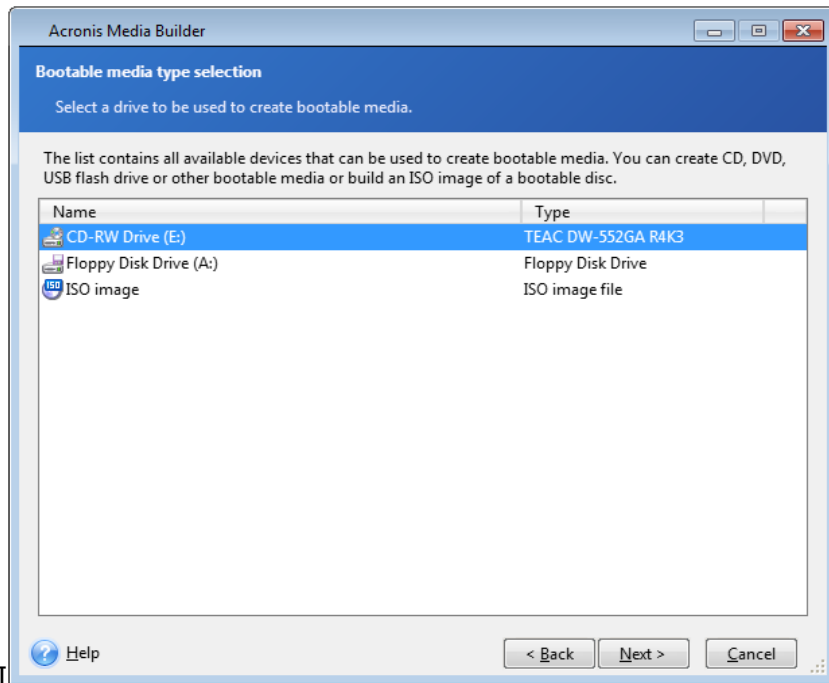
Acronis Media Builder

Bootable media type selection

Select a drive to be used to create bootable media.

The list contains all available devices that can be used to create bootable media. You can create CD, DVD, USB flash drive or other bootable media or build an ISO image of a bootable disc.

| Name | Type |
|---|---|
| CD-RW Drive (E:) | TEAC DW-552GA R4K3 |
| Floppy Disk Drive (A:) | Floppy Disk Drive |
| ISO image | ISO image file |

Help

< Back

Next >

Cancel